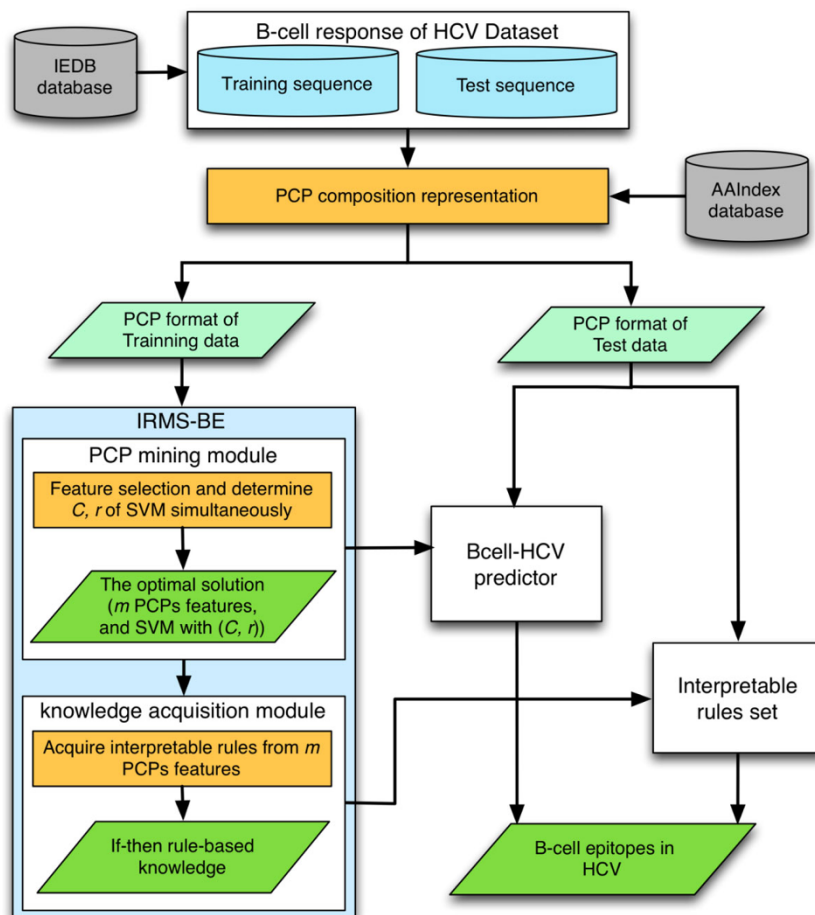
IEDB database

B-cell response of HCV Dataset

Training sequence

Test sequence

PCP composition representation

AAIndex database

PCP format of Trainning data

PCP format of Test data

IRMS-BE

PCP mining module

Feature selection and determine $C$, $r$ of SVM simultaneously

The optimal solution ($m$ PCPs features, and SVM with ($C$, $r$))

knowledge acquisition module

Acquire interpretable rules from $m$ PCPs features

If-then rule-based knowledge

Bcell-HCV predictor

Interpretable rules set

B-cell epitopes in HCV